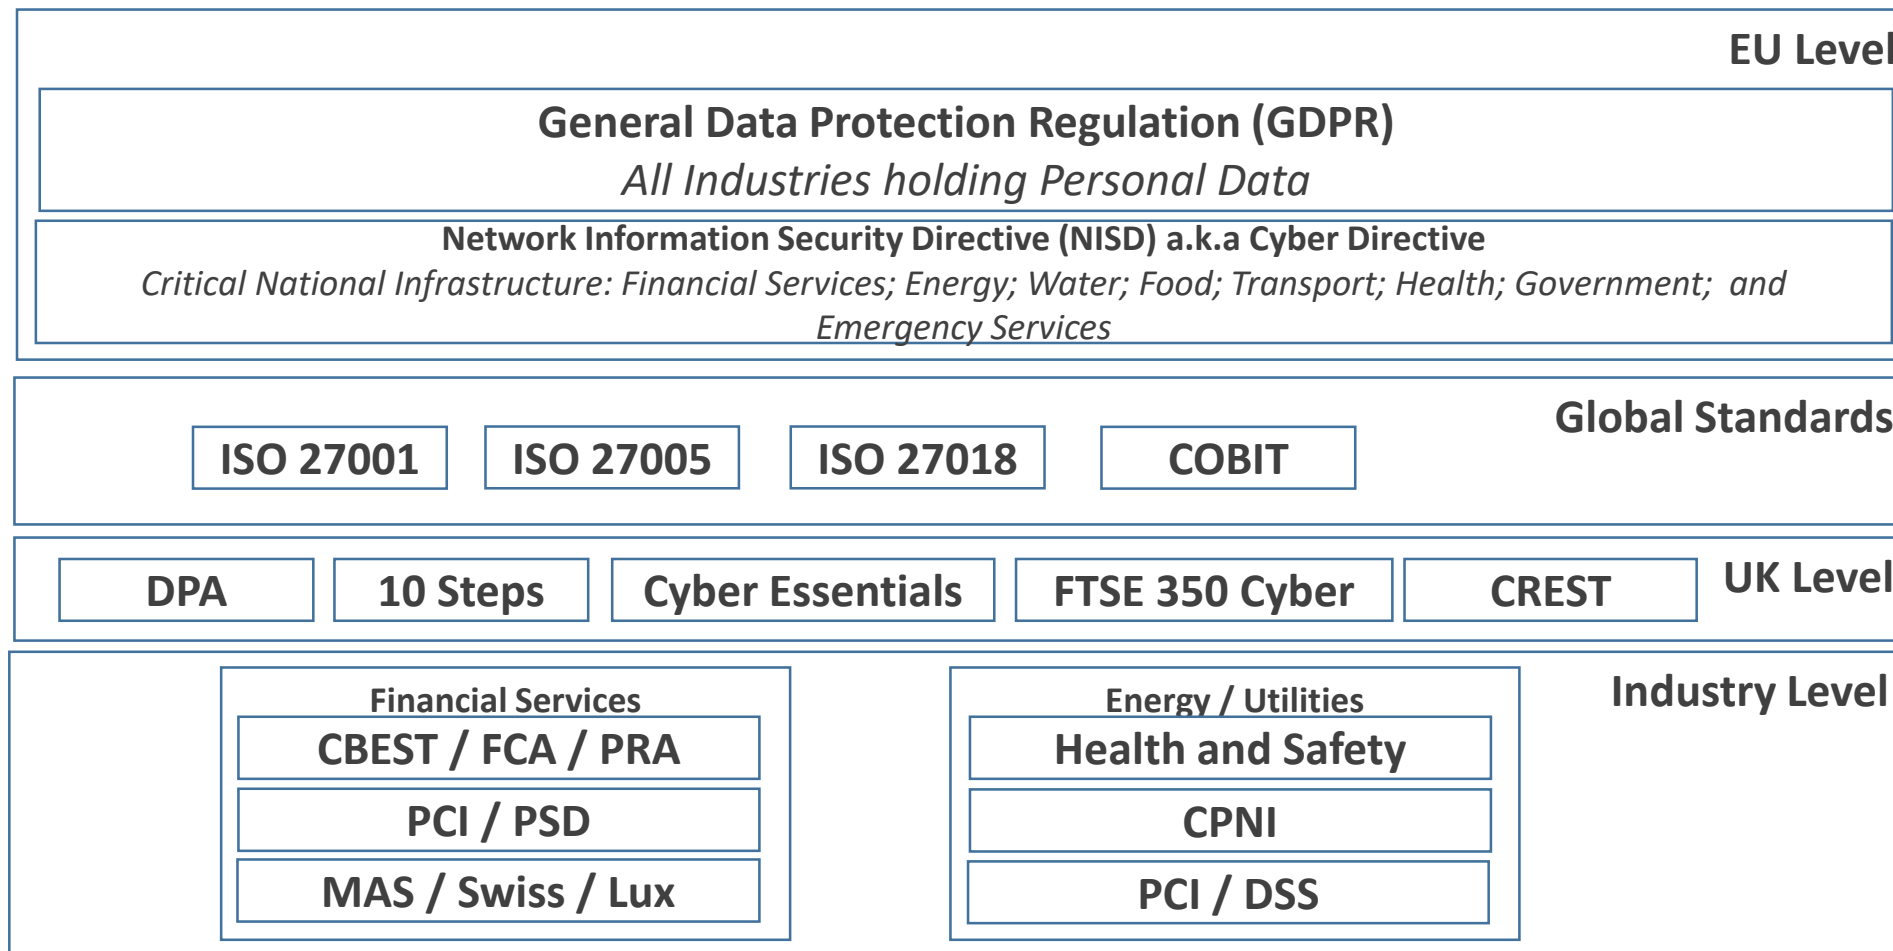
EU Level

General Data Protection Regulation (GDPR)
All Industries holding Personal Data

Network Information Security Directive (NISD) a.k.a Cyber Directive
Critical National Infrastructure: Financial Services; Energy; Water; Food; Transport; Health; Government; and Emergency Services

Global Standards

ISO 27001 ISO 27005 ISO 27018 COBIT

DPA 10 Steps Cyber Essentials FTSE 350 Cyber CREST

UK Level

Financial Services
CBEST / FCA / PRA
PCI / PSD
MAS / Swiss / Lux

Energy / Utilities
Health and Safety
CPNI
PCI / DSS

Industry Level